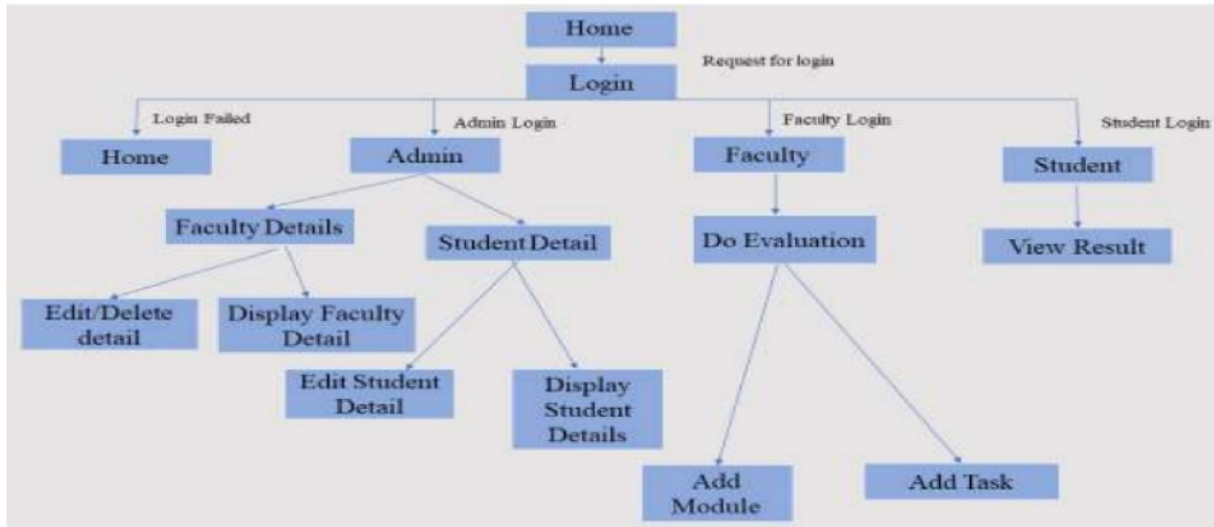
Home

Request for login

Login

Login Failed

Admin Login

Faculty Login

Student Login

Home

Admin

Faculty

Student

Faculty Details

Student Detail

Do Evaluation

View Result

Edit/Delete detail

Display Faculty Detail

Edit Student Detail

Display Student Details

Add Module

Add Task